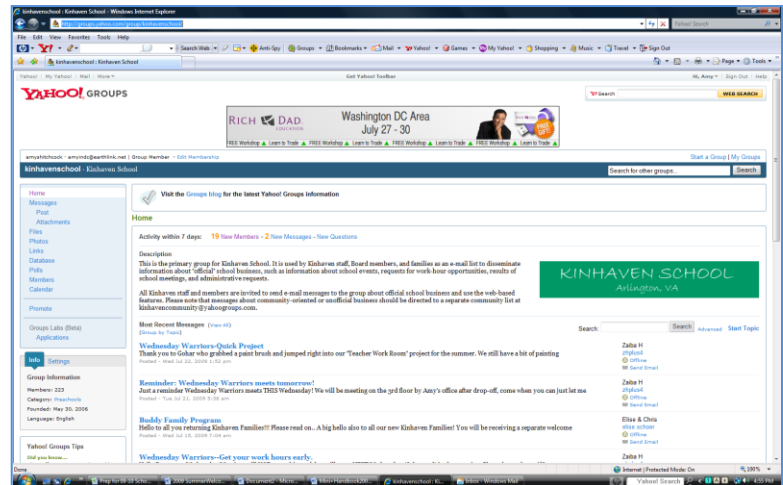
kinhavenschool : Kinhaven School - Windows Internet Explorer

http://groups.yahoo.com/group/kinhavenschool/

Yahoo! Search

File Edit View Favorites Tools Help

Search Web Anti-Spy Groups Bookmarks Mail Yahoo! Games My Yahoo! Shopping Music Travel Sign Out

kinhavenschool : Kinhaven School

Page Tools

Yahoo! My Yahoo! Mail More

Get Yahoo! Toolbar

Hi, Amy Sign Out Help

YAHOO! GROUPS

Search WEB SEARCH

RICH DAD EDUCATION Washington DC Area July 27 - 30

FREE Workshop Learn to Trade FREE Workshop Learn to Trade FREE Workshop Learn to Trade FREE Workshop Learn to Trade

amyshitchcock · amyindc@earthlink.net | Group Member · Edit Membership

Start a Group | My Groups

kinhavenschool · Kinhaven School

Search for other groups... Search

Home
Messages
Post
Attachments
Files
Photos
Links
Database
Polls
Members
Calendar

Promote

Groups Labs (Beta)
Applications

Info Settings

Group Information
Members: 223
Category: Preschools
Founded: May 30, 2006
Language: English

Yahoo! Groups Tips
Did you know...

Visit the Groups blog for the latest Yahoo! Groups information

Home

Activity within 7 days: 19 New Members - 2 New Messages - New Questions

Description

This is the primary group for Kinhaven School. It is used by Kinhaven staff, Board members, and families as an e-mail list to disseminate information about 'official' school business, such as information about school events, requests for work-hour opportunities, results of school meetings, and administrative requests.

All Kinhaven staff and members are invited to send e-mail messages to the group about official school business and use the web-based features. Please note that messages about community-oriented or unofficial business should be directed to a separate community list at kinhavencommunity@yahoogroups.com.

KINHAVEN SCHOOL
Arlington, VA

Most Recent Messages (View All)
(Group by Topic)

Search: Search Advanced Start Topic

Wednesday Warriors-Quick Project
Thank you to Gohar who grabbed a paint brush and jumped right into our "Teacher Work Room" project for the summer. We still have a bit of painting
Posted - Wed Jul 22, 2009 1:52 pm

Zaiba H
zhpfuo4
Offline
Send Email

Reminder: Wednesday Warriors meets tomorrow!
Just a reminder Wednesday Warriors meets THIS Wednesday! We will be meeting on the 3rd floor by Amy's office after drop-off, come when you can just let me
Posted - Tue Jul 21, 2009 5:28 am

Zaiba H
zhpfuo4
Offline
Send Email

Buddy Family Program
Hello to all you returning Kinhaven Families!!! Please read on.. A big hello also to all our new Kinhaven Families! You will be receiving a separate welcome
Posted - Wed Jul 15, 2009 7:04 am

Elise & Chris
elise.schoer
Offline
Send Email

Wednesday Warriors--Get your work hours early.

Zaiba H

Done

Internet | Protected Mode: On 100%

Prep for 06-10 Scho... 2009 SummerWelco... Document2 - Micro... Kinhaven Handbook200... kinhavenschool : Ki... Inbox - Windows Mail

Yahoo! Search 4:55 PM